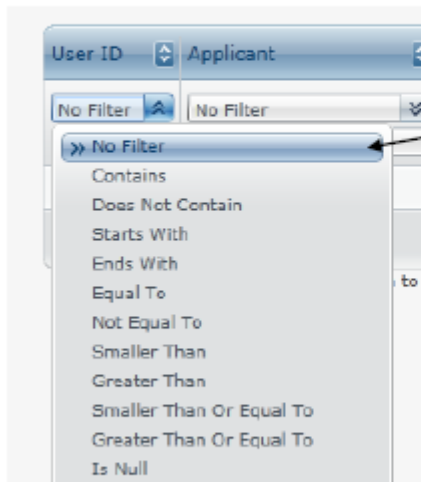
User ID
Applicant
No Filter
No Filter
» No Filter
Contains
Does Not Contain
Starts With
Ends With
Equal To
Not Equal To
Smaller Than
Greater Than
Smaller Than Or Equal To
Greater Than Or Equal To
Is Null
to